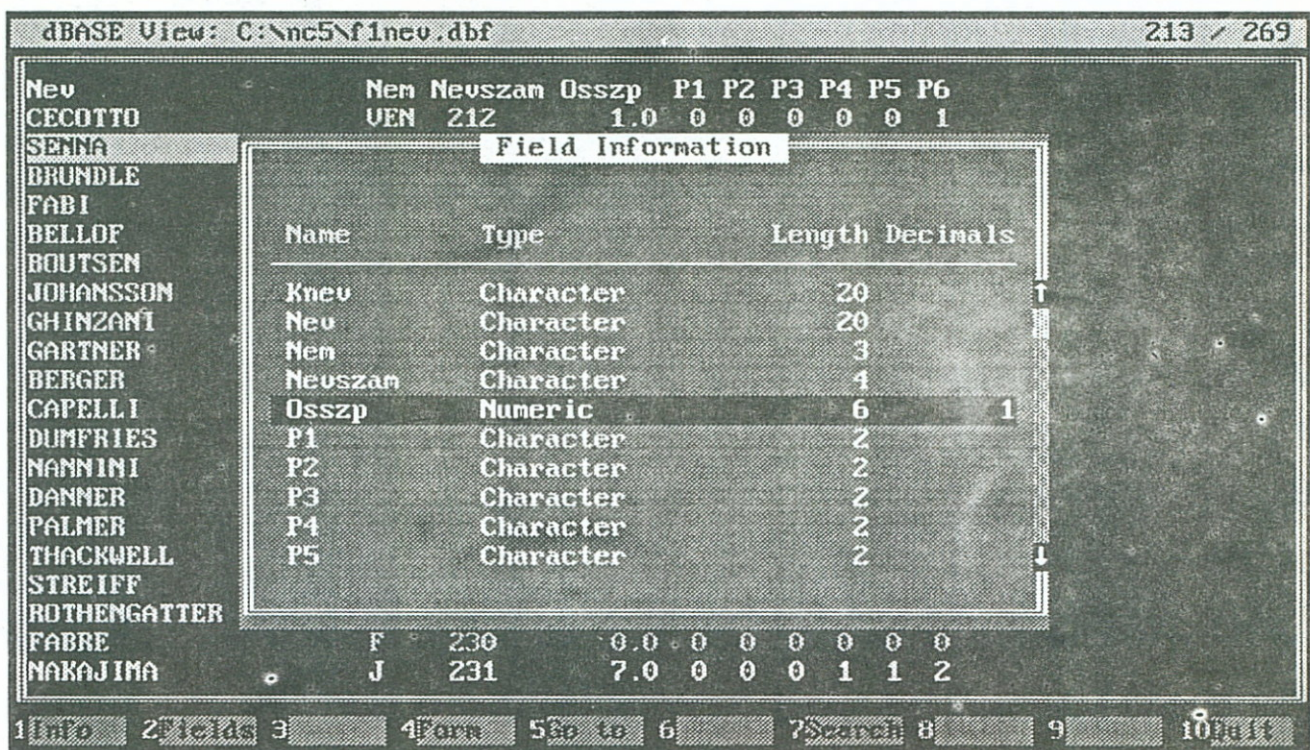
dBASE View: C:\nc5\f1nev.dbf 213 / 269

| Nev | Nem | Nevszam | Osszp | P1 | P2 | P3 | P4 | P5 | P6 |
|---|---|---|---|---|---|---|---|---|---|
| CECOTTO | VEN | 212 | 1.0 | 0 | 0 | 0 | 0 | 0 | 1 |
| SENNA | | | | | | | | | |
| BRUNDLE | | | | | | | | | |
| FABI | | | | | | | | | |
| BELLOF | | | | | | | | | |
| BOUTSEN | | | | | | | | | |
| JOHANSSON | | | | | | | | | |
| GHINZANI | | | | | | | | | |
| GARTNER | | | | | | | | | |
| BERGER | | | | | | | | | |
| CAPELLI | | | | | | | | | |
| DUMFRIES | | | | | | | | | |
| NANNINI | | | | | | | | | |
| DANNER | | | | | | | | | |
| PALMER | | | | | | | | | |
| THACKWELL | | | | | | | | | |
| STREIFF | | | | | | | | | |
| ROTHENGATTER | | | | | | | | | |
| FABRE | F | 230 | 0.0 | 0 | 0 | 0 | 0 | 0 | 0 |
| NAKAJIMA | J | 231 | 7.0 | 0 | 0 | 0 | 1 | 1 | 2 |

Field Information

| Name | Type | Length | Decimals |
|---|---|---|---|
| Knev | Character | 20 | |
| Nev | Character | 20 | |
| Nem | Character | 3 | |
| Nevszam | Character | 4 | |
| Osszp | Numeric | 6 | 1 |
| P1 | Character | 2 | |
| P2 | Character | 2 | |
| P3 | Character | 2 | |
| P4 | Character | 2 | |
| P5 | Character | 2 | |

1Info 2Fields 3 4Form 5Go to 6 7Search 8 9 10Quit